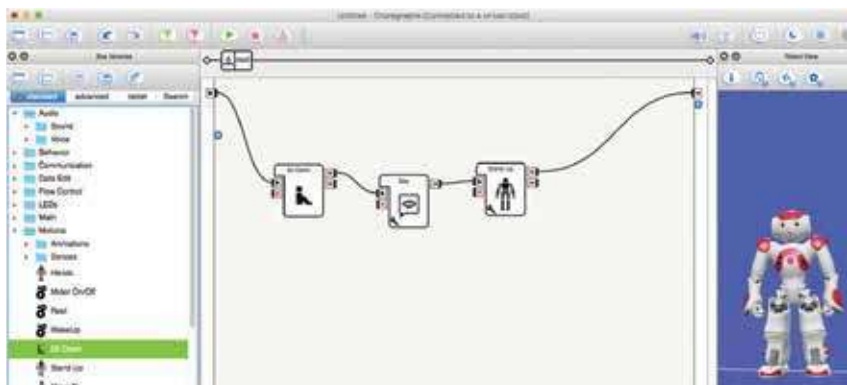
untitled - Choregraphe [Connected to a virtual robot]

Box libraries

standard advanced Vision Search

Audio
Sound
Voice
Behavior
Communication
Data Edit
Flow Control
LEDs
Math
Motions
Animations
Gesture
Hands
Motor On/Off
Rest
WakeUp
Sit Down
Stand Up
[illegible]

Robot View

Sit Down

Say

Stand Up